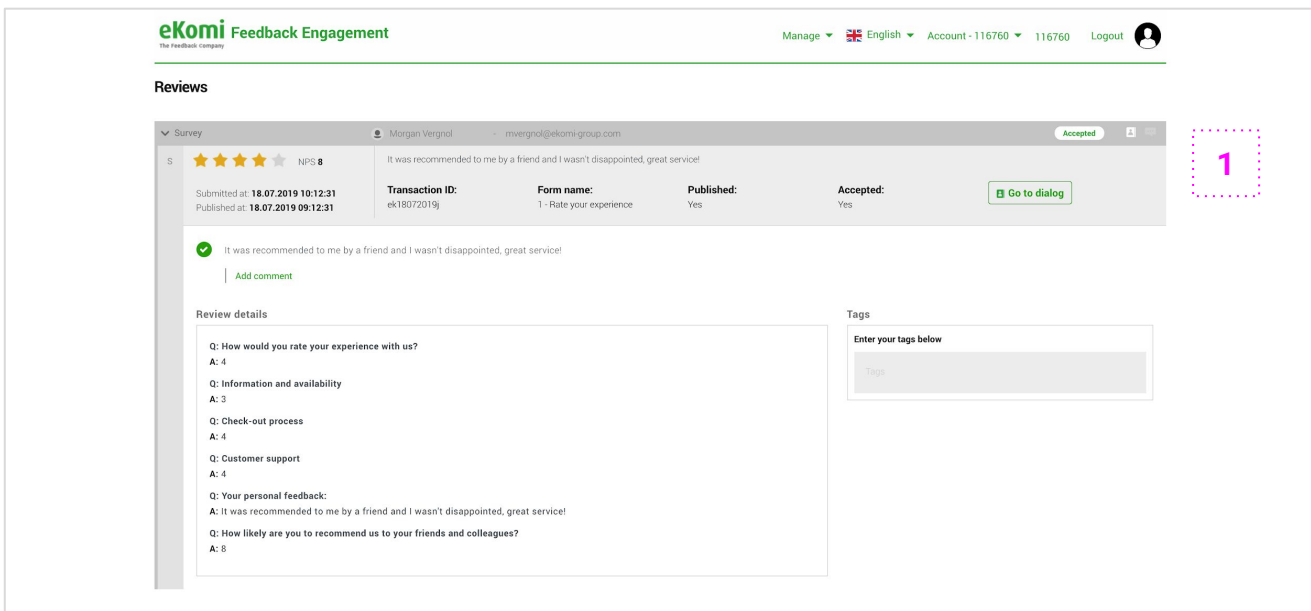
eKomi Feedback Engagement
The Feedback Company

Manage English Account - 116760 116760 Logout

Reviews

Survey Morgan Vergnol mvergnol@ekomi-group.com Accepted

S NPS 8 It was recommended to me by a friend and I wasn't disappointed, great service!

Submitted at: 18.07.2019 10:12:31
Published at: 18.07.2019 09:12:31

| Transaction ID: | Form name: | Published: | Accepted: |
|---|---|---|---|
| ek18072019j | 1 - Rate your experience | Yes | Yes |

Go to dialog

1

It was recommended to me by a friend and I wasn't disappointed, great service!

Add comment

Review details

Q: How would you rate your experience with us?
A: 4

Q: Information and availability
A: 3

Q: Check-out process
A: 4

Q: Customer support
A: 4

Q: Your personal feedback:
A: It was recommended to me by a friend and I wasn't disappointed, great service!

Q: How likely are you to recommend us to your friends and colleagues?
A: 8

Tags

Enter your tags below

Tags